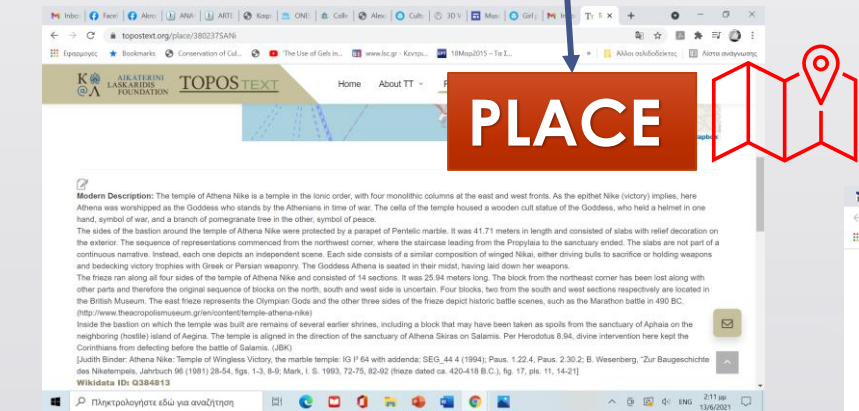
Inbo | Face | Alex | ANA | ARTI | Καρι | ONE | Colle | Alex | Cultu | 3D V | Μου | Girl | Inbo | To

topostext.org/place/380237SANi

Εφαρμογές | Bookmarks | Conservation of Cul... | 'The Use of Gels in... | www.lsc.gr - Κεντρι... | 18Μαρ2015 – Το Σ... | Άλλοι σελιδοδείκτες | Λίστα ανάγνωσης

AIKATERINI LASKARIDIS FOUNDATION TOPOS TEXT

Home About TT

PLACE

Modern Description: The temple of Athena Nike is a temple in the Ionic order, with four monolithic columns at the east and west fronts. As the epithet Nike (victory) implies, here Athena was worshipped as the Goddess who stands by the Athenians in time of war. The cella of the temple housed a wooden cult statue of the Goddess, who held a helmet in one hand, symbol of war, and a branch of pomegranate tree in the other, symbol of peace.
The sides of the bastion around the temple of Athena Nike were protected by a parapet of Pentelic marble. It was 41.71 meters in length and consisted of slabs with relief decoration on the exterior. The sequence of representations commenced from the northwest corner, where the staircase leading from the Propylaia to the sanctuary ended. The slabs are not part of a continuous narrative. Instead, each one depicts an independent scene. Each side consists of a similar composition of winged Nikai, either driving bulls to sacrifice or holding weapons and bedecking victory trophies with Greek or Persian weaponry. The Goddess Athena is seated in their midst, having laid down her weapons.
The frieze ran along all four sides of the temple of Athena Nike and consisted of 14 sections. It was 25.94 meters long. The block from the northwest corner has been lost along with other parts and therefore the original sequence of blocks on the north, south and west side is uncertain. Four blocks, two from the south and west sections respectively are located in the British Museum. The east frieze represents the Olympian Gods and the other three sides of the frieze depict historic battle scenes, such as the Marathon battle in 490 BC.
(http://www.theacropolismuseum.gr/en/content/temple-athena-nike)
Inside the bastion on which the temple was built are remains of several earlier shrines, including a block that may have been taken as spoils from the sanctuary of Aphaia on the neighboring (hostile) island of Aegina. The temple is aligned in the direction of the sanctuary of Athena Skiras on Salamis. Per Herodotus 8.94, divine intervention here kept the Corinthians from defecting before the battle of Salamis. (JBK)
[Judith Binder: Athena Nike: Temple of Wingless Victory, the marble temple: IG I² 64 with addenda; SEG_44 4 (1994); Paus. 1.22.4, Paus. 2.30.2; B. Wesenberg, "Zur Baugeschichte des Niketempels, Jahrbuch 96 (1981) 28-54, figs. 1-3, 8-9; Mark, I. S. 1993, 72-75, 82-92 (frieze dated ca. 420-418 B.C.), fig. 17, pls. 11, 14-21]
Wikidata ID: Q384813

Πληκτρολογήστε εδώ για αναζήτηση

ENG 2:11 μμ 13/6/2021